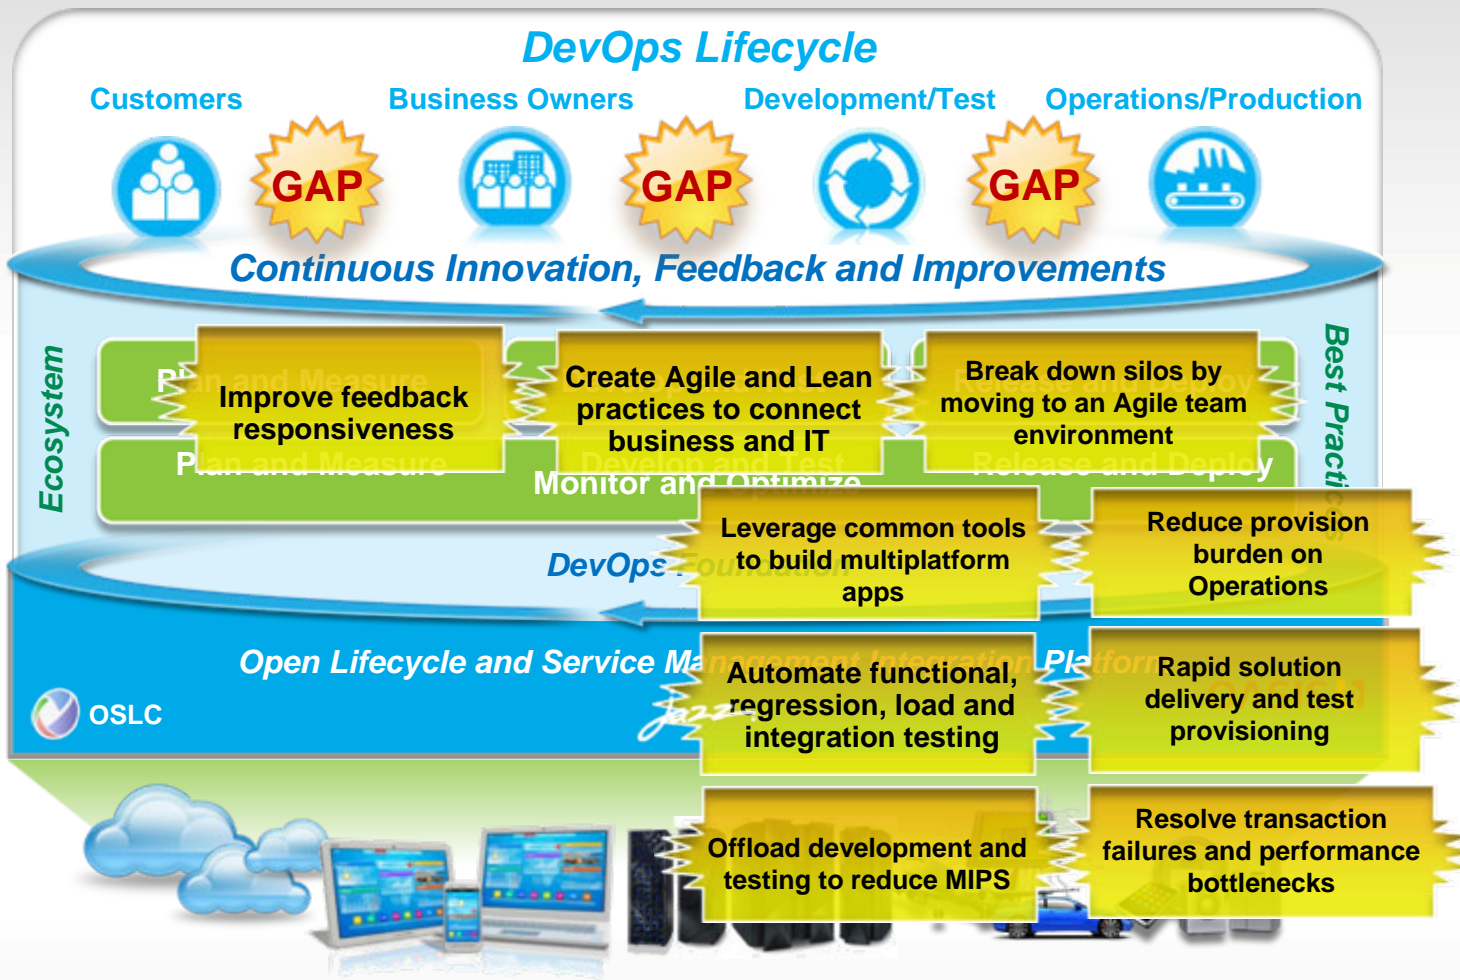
DevOps Lifecycle

Customers

Business Owners

Development/Test

Operations/Production

GAP

GAP

GAP

Continuous Innovation, Feedback and Improvements

Ecosystem

Best Practi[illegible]

Pl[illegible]

Improve feedback responsiveness

Create Agile and Lean practices to connect business and IT

Break down silos by moving to an Agile team environment

Plan and Measure

Monitor and Optimize

Release and Deploy

Leverage common tools to build multiplatform apps

Reduce provision burden on Operations

DevOps

Open Lifecycle and Service Ma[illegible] Pl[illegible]

Automate functional, regression, load and integration testing

Rapid solution delivery and test provisioning

OSLC

Offload development and testing to reduce MIPS

Resolve transaction failures and performance bottlenecks